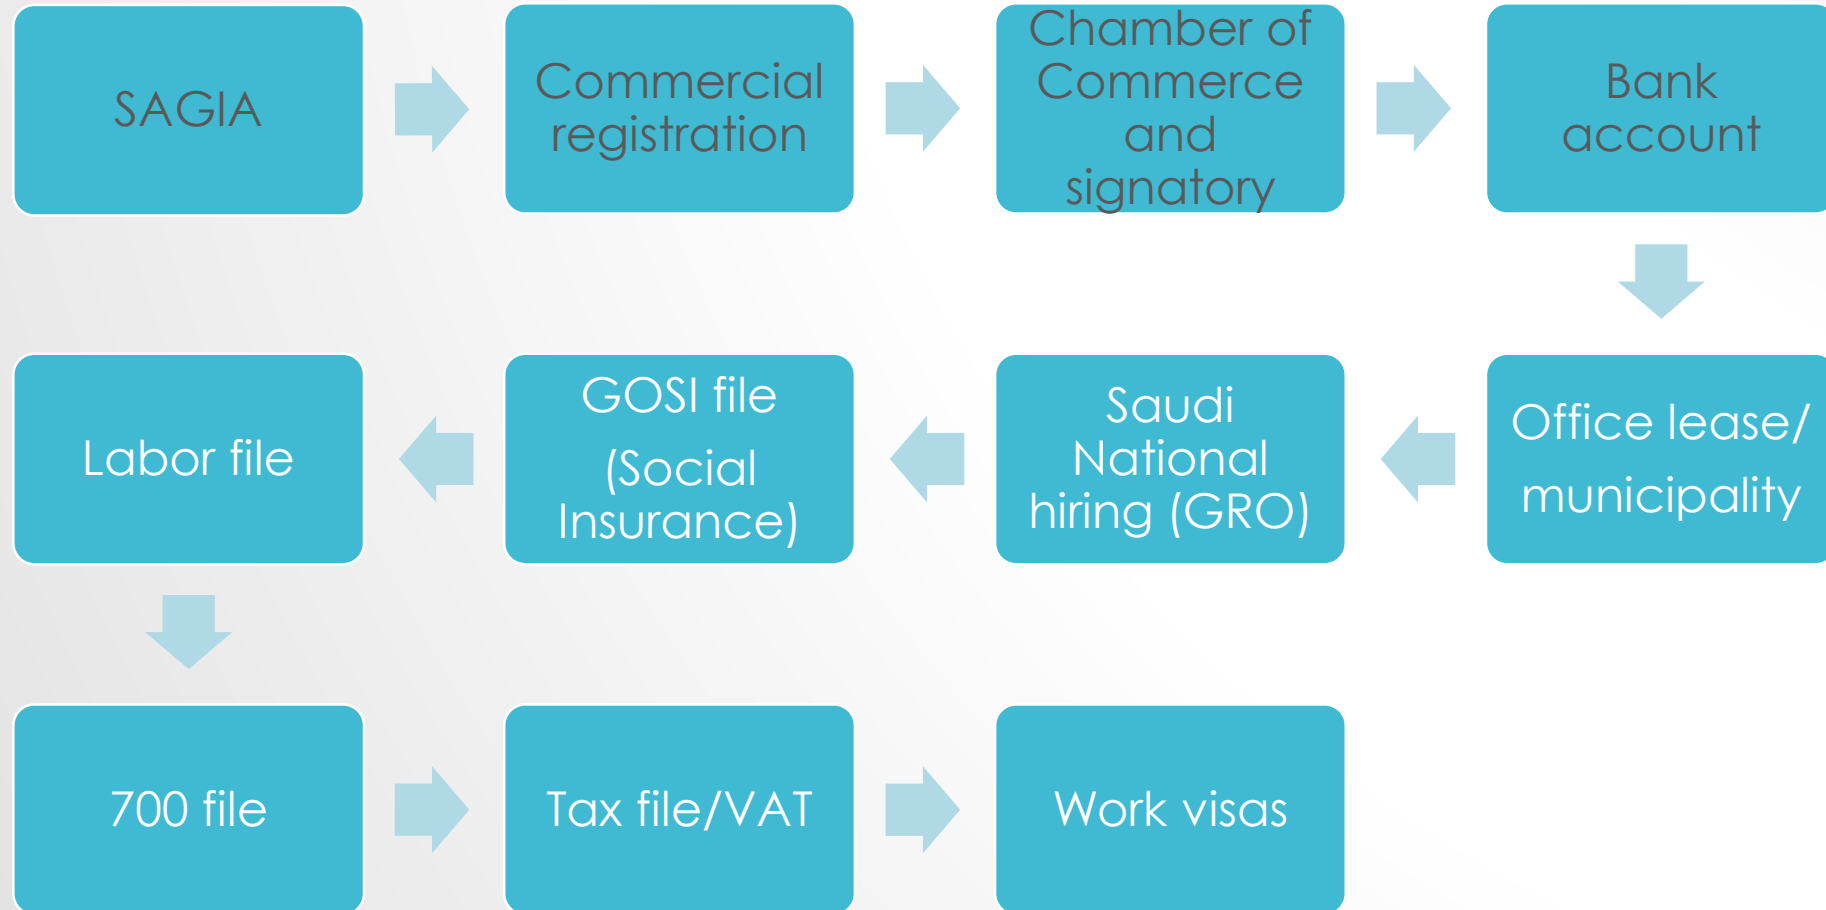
SAGIA

Commercial registration

Chamber of Commerce and signatory

Bank account

Office lease/ municipality

Saudi National hiring (GRO)

GOSI file (Social Insurance)

Labor file

700 file

Tax file/VAT

Work visas